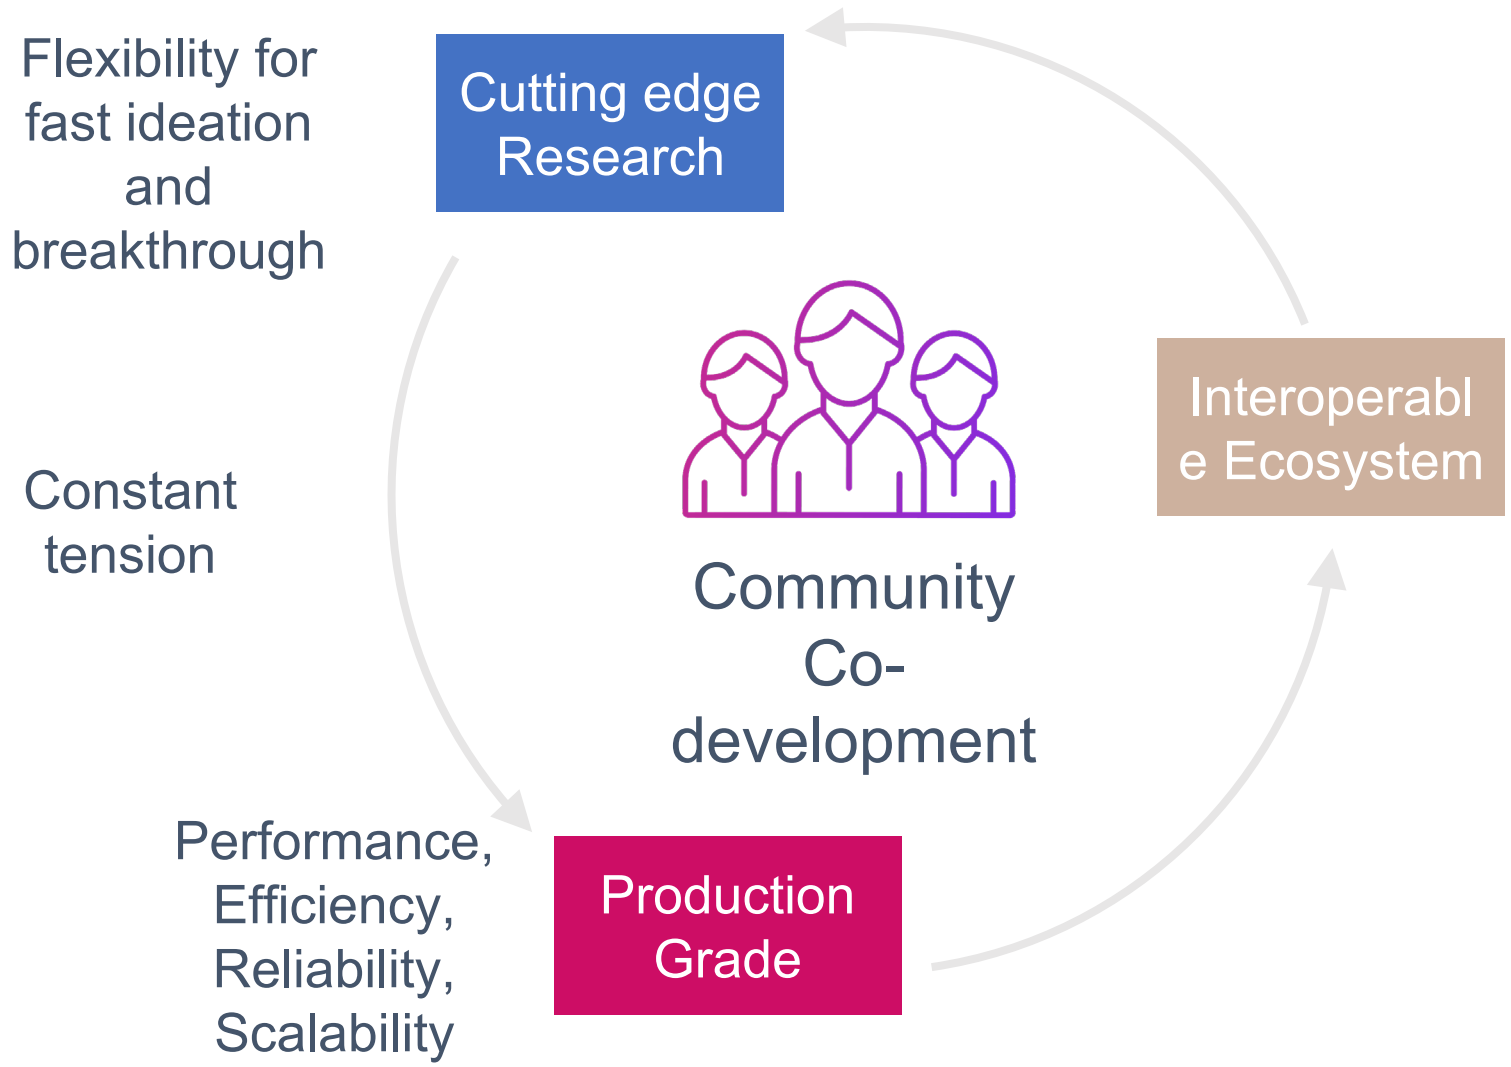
Flexibility for fast ideation and breakthrough

Cutting edge Research

Constant tension

Community Co-development

Interoperable Ecosystem

Performance, Efficiency, Reliability, Scalability

Production Grade